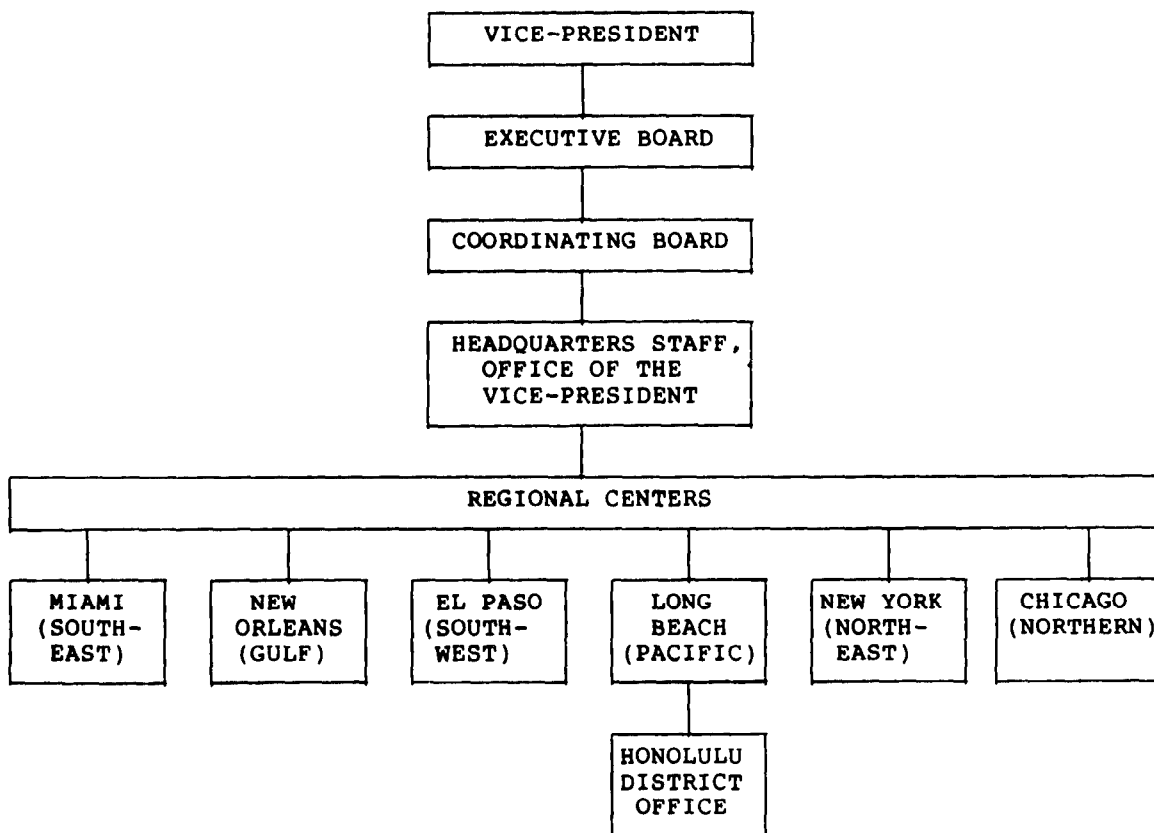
VICE-PRESIDENT

EXECUTIVE BOARD

COORDINATING BOARD

HEADQUARTERS STAFF, OFFICE OF THE VICE-PRESIDENT

REGIONAL CENTERS

MIAMI (SOUTH-EAST)

NEW ORLEANS (GULF)

EL PASO (SOUTH-WEST)

LONG BEACH (PACIFIC)

NEW YORK (NORTH-EAST)

CHICAGO (NORTHERN)

HONOLULU DISTRICT OFFICE